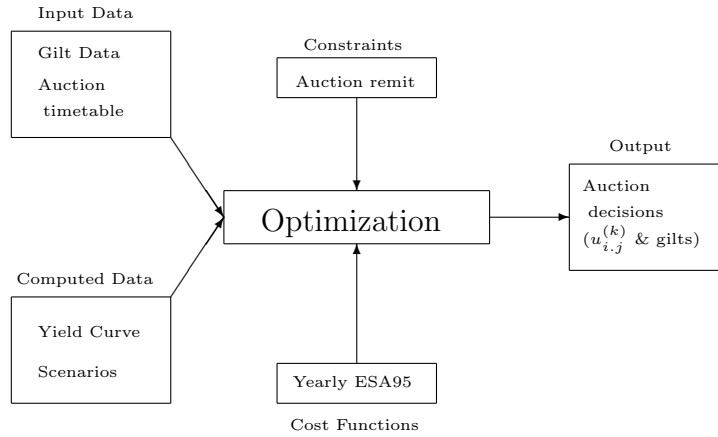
Input Data

Gilt Data

Auction timetable

Constraints

Auction remit

Output

Auction decisions ($u_{i.j}^{(k)}$ & gilts)

Optimization

Computed Data

Yield Curve

Scenarios

Yearly ESA95

Cost Functions